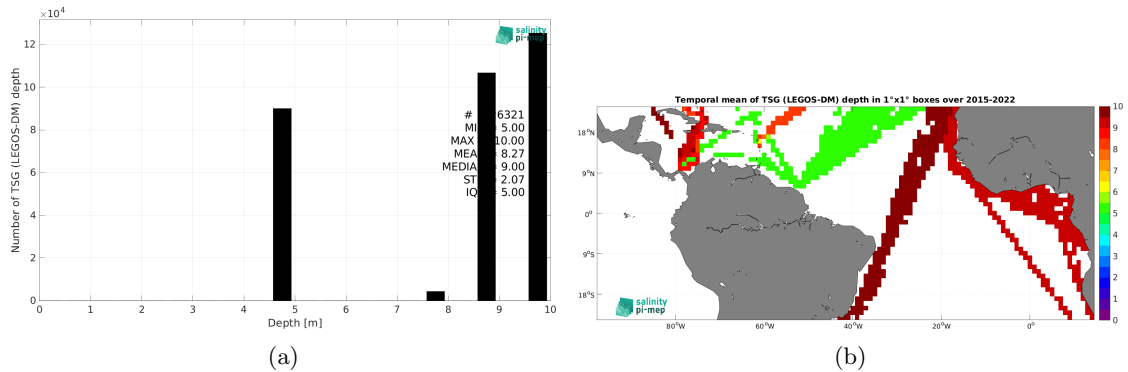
$\times10^4$

salinity pi-mep

Number of TSG (LEGOS-DM) depth

12
10
8
6
4
2
0

# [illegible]6321
MI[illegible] 5.00
MAX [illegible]10.00
MEA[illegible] 8.27
MEDIA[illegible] 9.00
ST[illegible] 2.07
IQ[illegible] 5.00

0 1 2 3 4 5 6 7 8 9 10
Depth [m]

(a)

Temporal mean of TSG (LEGOS-DM) depth in 1°x1° boxes over 2015-2022

18°N
9°N
0°
9°S
18°S

80°W 60°W 40°W 20°W 0°

10
9
8
7
6
5
4
3
2
1
0

salinity pi-mep

(b)